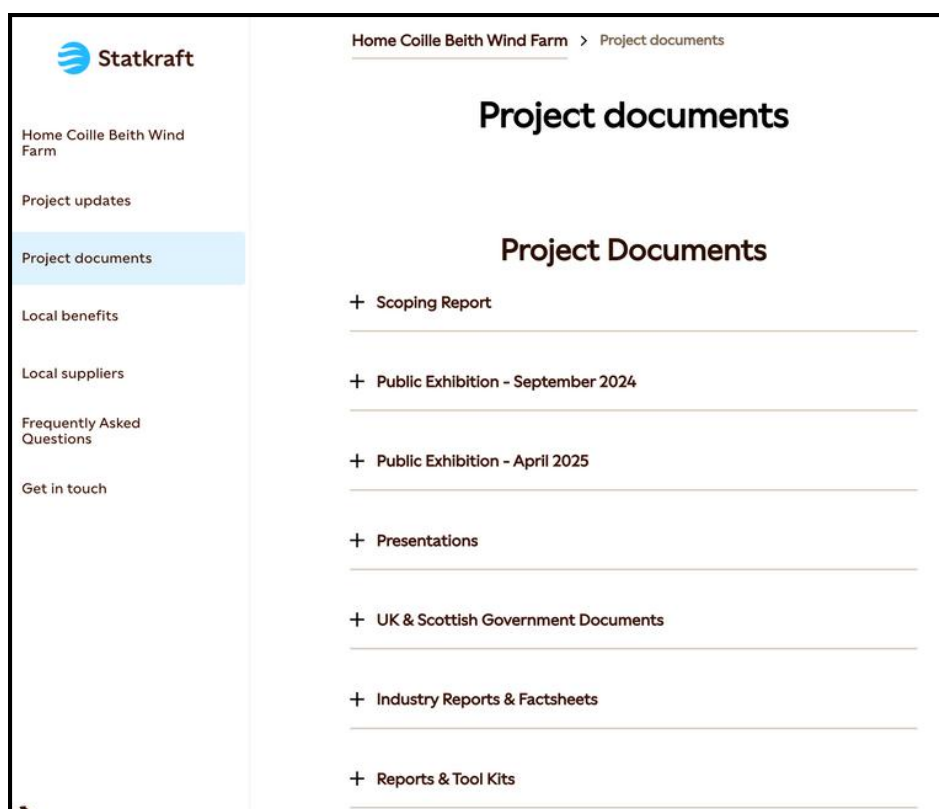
Statkraft

Home Coille Beith Wind Farm

Project updates

Project documents

Local benefits

Local suppliers

Frequently Asked Questions

Get in touch

Home Coille Beith Wind Farm > Project documents

Project documents

Project Documents

+ Scoping Report

+ Public Exhibition - September 2024

+ Public Exhibition - April 2025

+ Presentations

+ UK & Scottish Government Documents

+ Industry Reports & Factsheets

+ Reports & Tool Kits